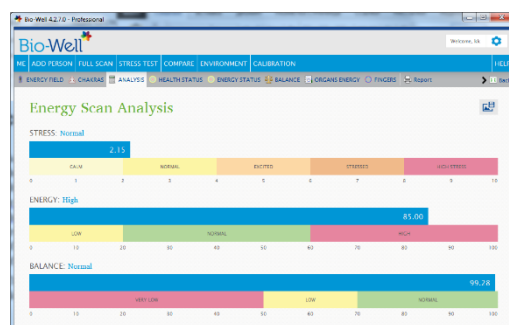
Bio-Well 4.2.7.0 - Professional

Bio-Well

Welcome, Uk

ME | ADD PERSON | FULL SCAN | STRESS TEST | COMPARE | ENVIRONMENT | CALIBRATION | HELP

ENERGY FIELD | CHAKRAS | ANALYSIS | HEALTH STATUS | ENERGY STATUS | BALANCE | ORGANS ENERGY | FINGERS | Report | Back

Energy Scan Analysis

STRESS: Normal

2.15

CALM | NORMAL | EXCITED | STRESSED | HIGH STRESS

0 1 2 3 4 5 6 7 8 9 10

ENERGY: High

85.00

LOW | NORMAL | HIGH

0 10 20 30 40 50 60 70 80 90 100

BALANCE: Normal

99.28

VERY LOW | LOW | NORMAL

0 10 20 30 40 50 60 70 80 90 100